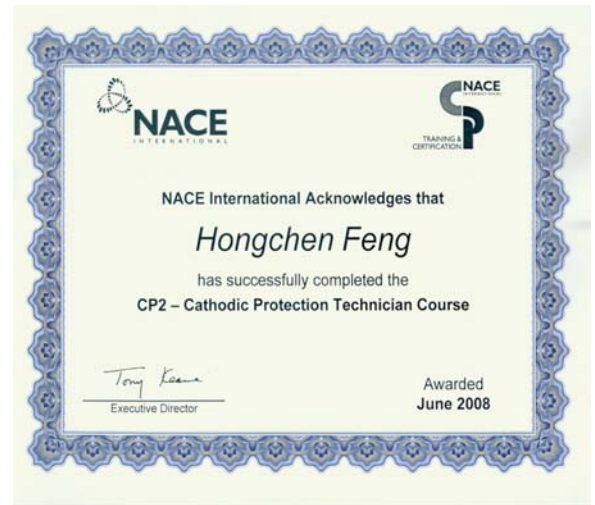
NACE
INTERNATIONAL

NACE
INTERNATIONAL
TRAINING & CERTIFICATION

NACE International Acknowledges that

Hongchen Feng

has successfully completed the

CP2 – Cathodic Protection Technician Course

Tony Keane
Executive Director

Awarded
June 2008